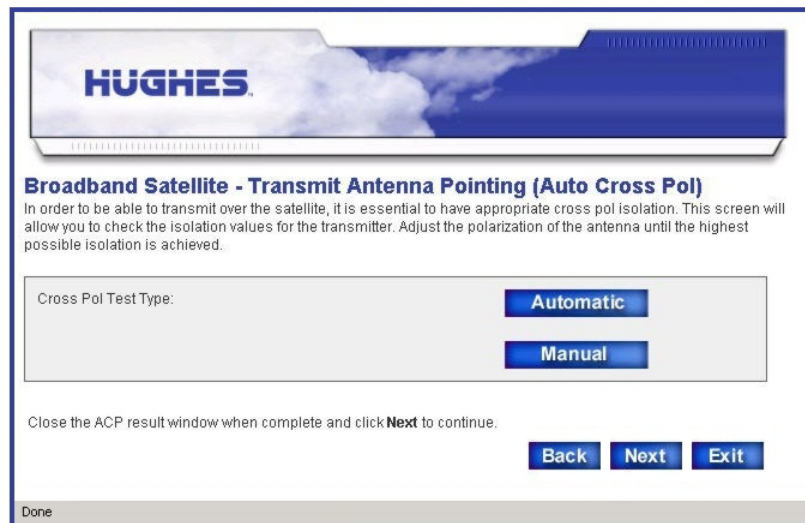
HUGHES

Broadband Satellite - Transmit Antenna Pointing (Auto Cross Pol)

In order to be able to transmit over the satellite, it is essential to have appropriate cross pol isolation. This screen will allow you to check the isolation values for the transmitter. Adjust the polarization of the antenna until the highest possible isolation is achieved.

Cross Pol Test Type:

Automatic

Manual

Close the ACP result window when complete and click **Next** to continue.

Back Next Exit

Done